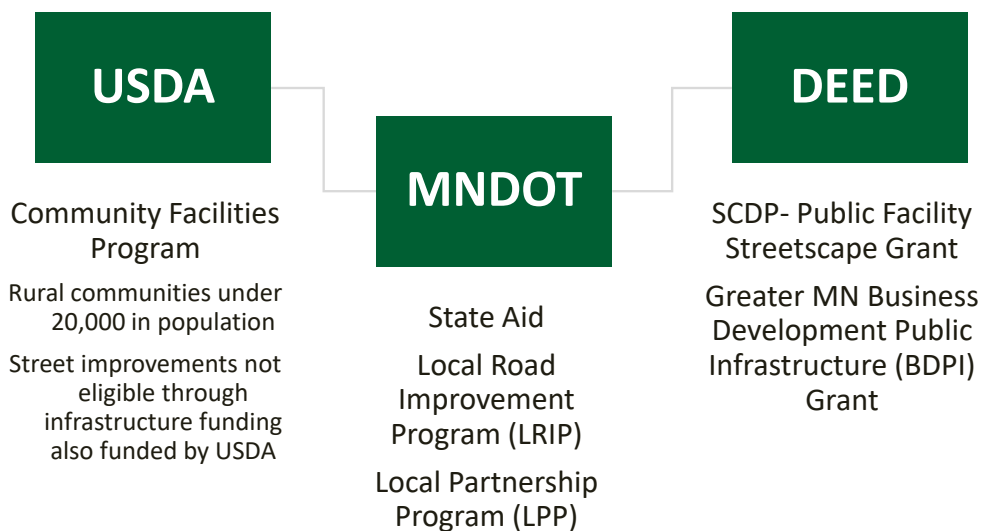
USDA

Community Facilities Program

Rural communities under 20,000 in population

Street improvements not eligible through infrastructure funding also funded by USDA

MNDOT

State Aid

Local Road Improvement Program (LRIP)

Local Partnership Program (LPP)

DEED

SCDP- Public Facility Streetscape Grant

Greater MN Business Development Public Infrastructure (BDPI) Grant